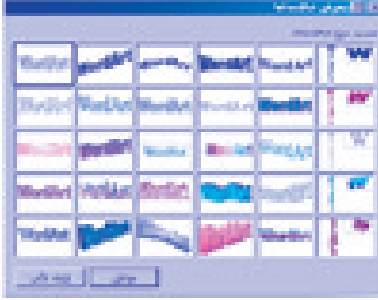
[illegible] WordArt

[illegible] WordArt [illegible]

WordArt WordArt WordArt WordArt WordArt W
WordArt WordArt WordArt WordArt WordArt W
WordArt WordArt WordArt WordArt WordArt W
WordArt WordArt WordArt WordArt WordArt W
WordArt WordArt WordArt WordArt WordArt W

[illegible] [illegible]